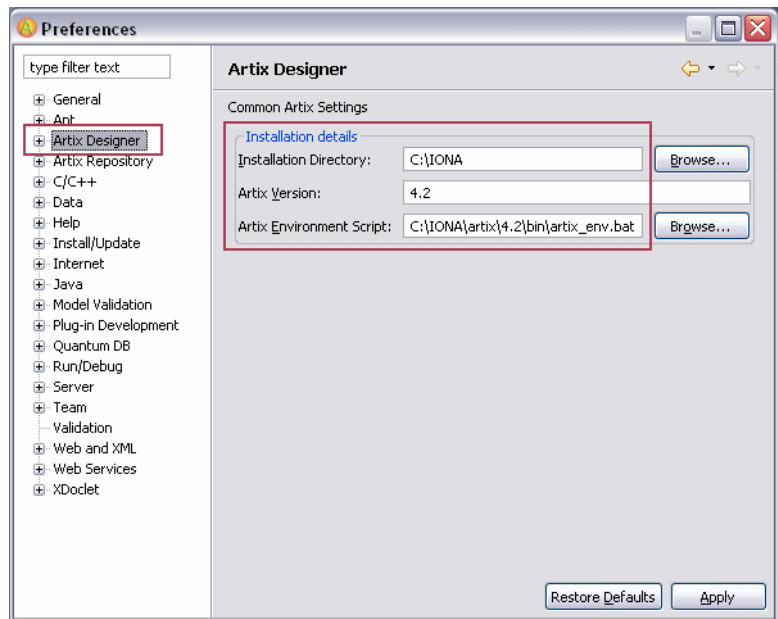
Preferences

type filter text

General
Ant
Artix Designer
Artix Repository
C/C++
Data
Help
Install/Update
Internet
Java
Model Validation
Plug-in Development
Quantum DB
Run/Debug
Server
Team
Validation
Web and XML
Web Services
XDoclet

Artix Designer

Common Artix Settings

Installation details

Installation Directory: C:\IONA Browse...

Artix Version: 4.2

Artix Environment Script: C:\IONA\artix\4.2\bin\artix_env.bat Browse...

Restore Defaults Apply